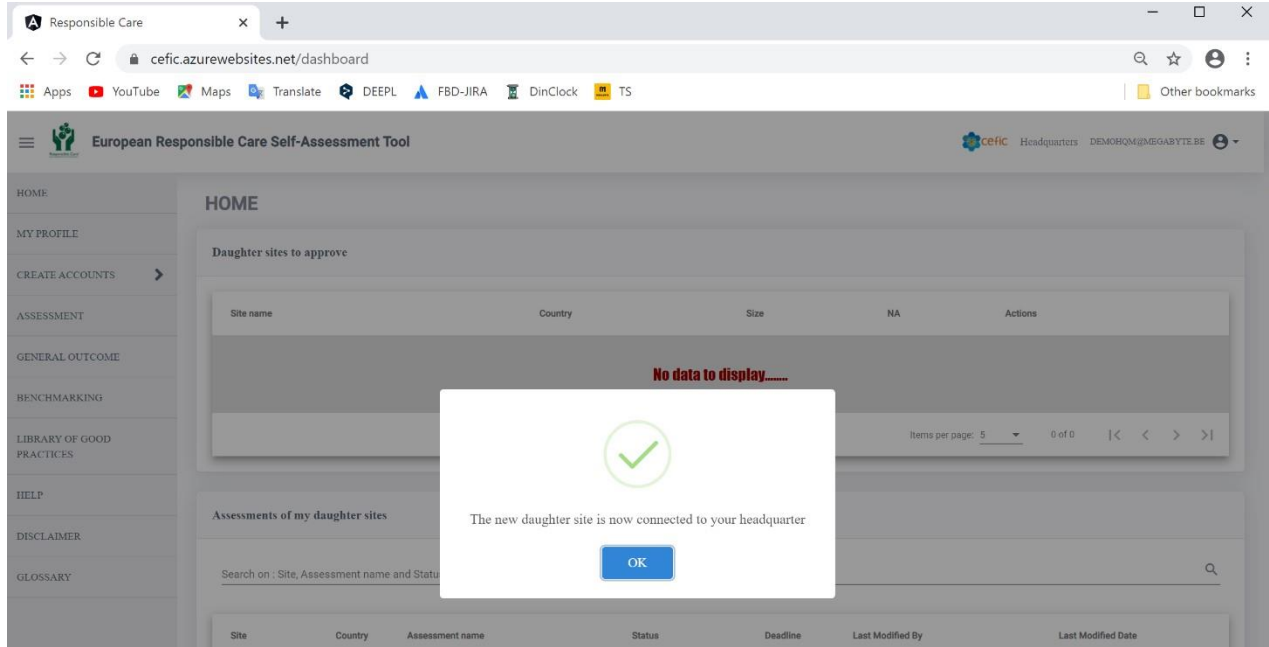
Responsible Care × +

cefic.azurewebsites.net/dashboard

Apps YouTube Maps Translate DEEPL FBD-JIRA DinClock TS Other bookmarks

European Responsible Care Self-Assessment Tool

cefic Headquarters DEMOHQM@MEGABYTE.BE

HOME
MY PROFILE
CREATE ACCOUNTS >
ASSESSMENT
GENERAL OUTCOME
BENCHMARKING
LIBRARY OF GOOD PRACTICES
HELP
DISCLAIMER
GLOSSARY

HOME

Daughter sites to approve

| Site name | Country | Size | NA | Actions |
|---|---|---|---|---|

No data to display.......

Items per page: 5 0 of 0

Assessments of my daughter sites

Search on : Site, Assessment name and Statu

| Site | Country | Assessment name | Status | Deadline | Last Modified By | Last Modified Date |
|---|---|---|---|---|---|---|

The new daughter site is now connected to your headquarter

OK